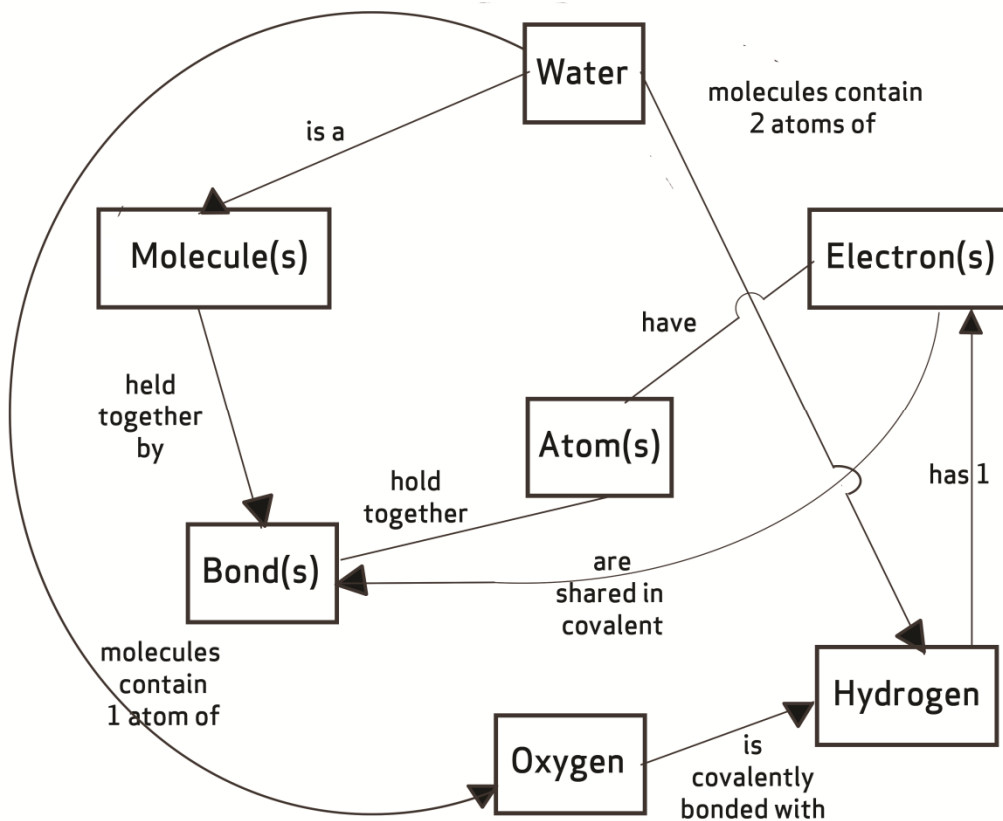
Water

molecules contain 2 atoms of

is a

Molecule(s)

Electron(s)

have

held together by

Atom(s)

hold together

has 1

Bond(s)

are shared in covalent

molecules contain 1 atom of

Hydrogen

Oxygen

is covalently bonded with